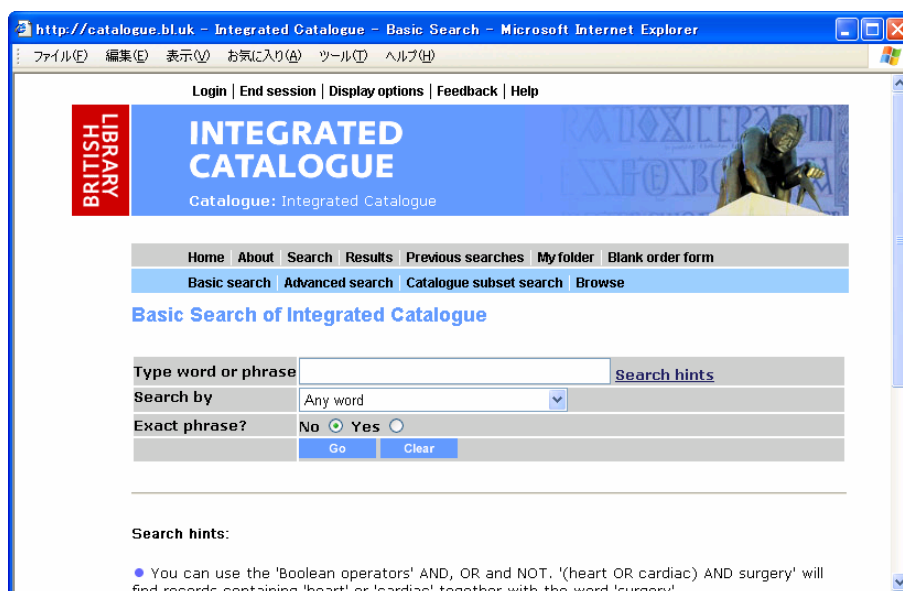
http://catalogue.bl.uk - Integrated Catalogue - Basic Search - Microsoft Internet Explorer

ファイル(F) 編集(E) 表示(V) お気に入り(A) ツール(T) ヘルプ(H)

Login | End session | Display options | Feedback | Help

BRITISH LIBRARY

INTEGRATED CATALOGUE

Catalogue: Integrated Catalogue

Home | About | Search | Results | Previous searches | My folder | Blank order form

Basic search | Advanced search | Catalogue subset search | Browse

Basic Search of Integrated Catalogue

| Type word or phrase | | Search hints |
|---|---|---|
| Search by | Any word | |
| Exact phrase? | No Yes | |
| | Go Clear | |

Search hints:

You can use the 'Boolean operators' AND, OR and NOT. '(heart OR cardiac) AND surgery' will find records containing 'heart' or 'cardiac' together with the word 'surgery'.